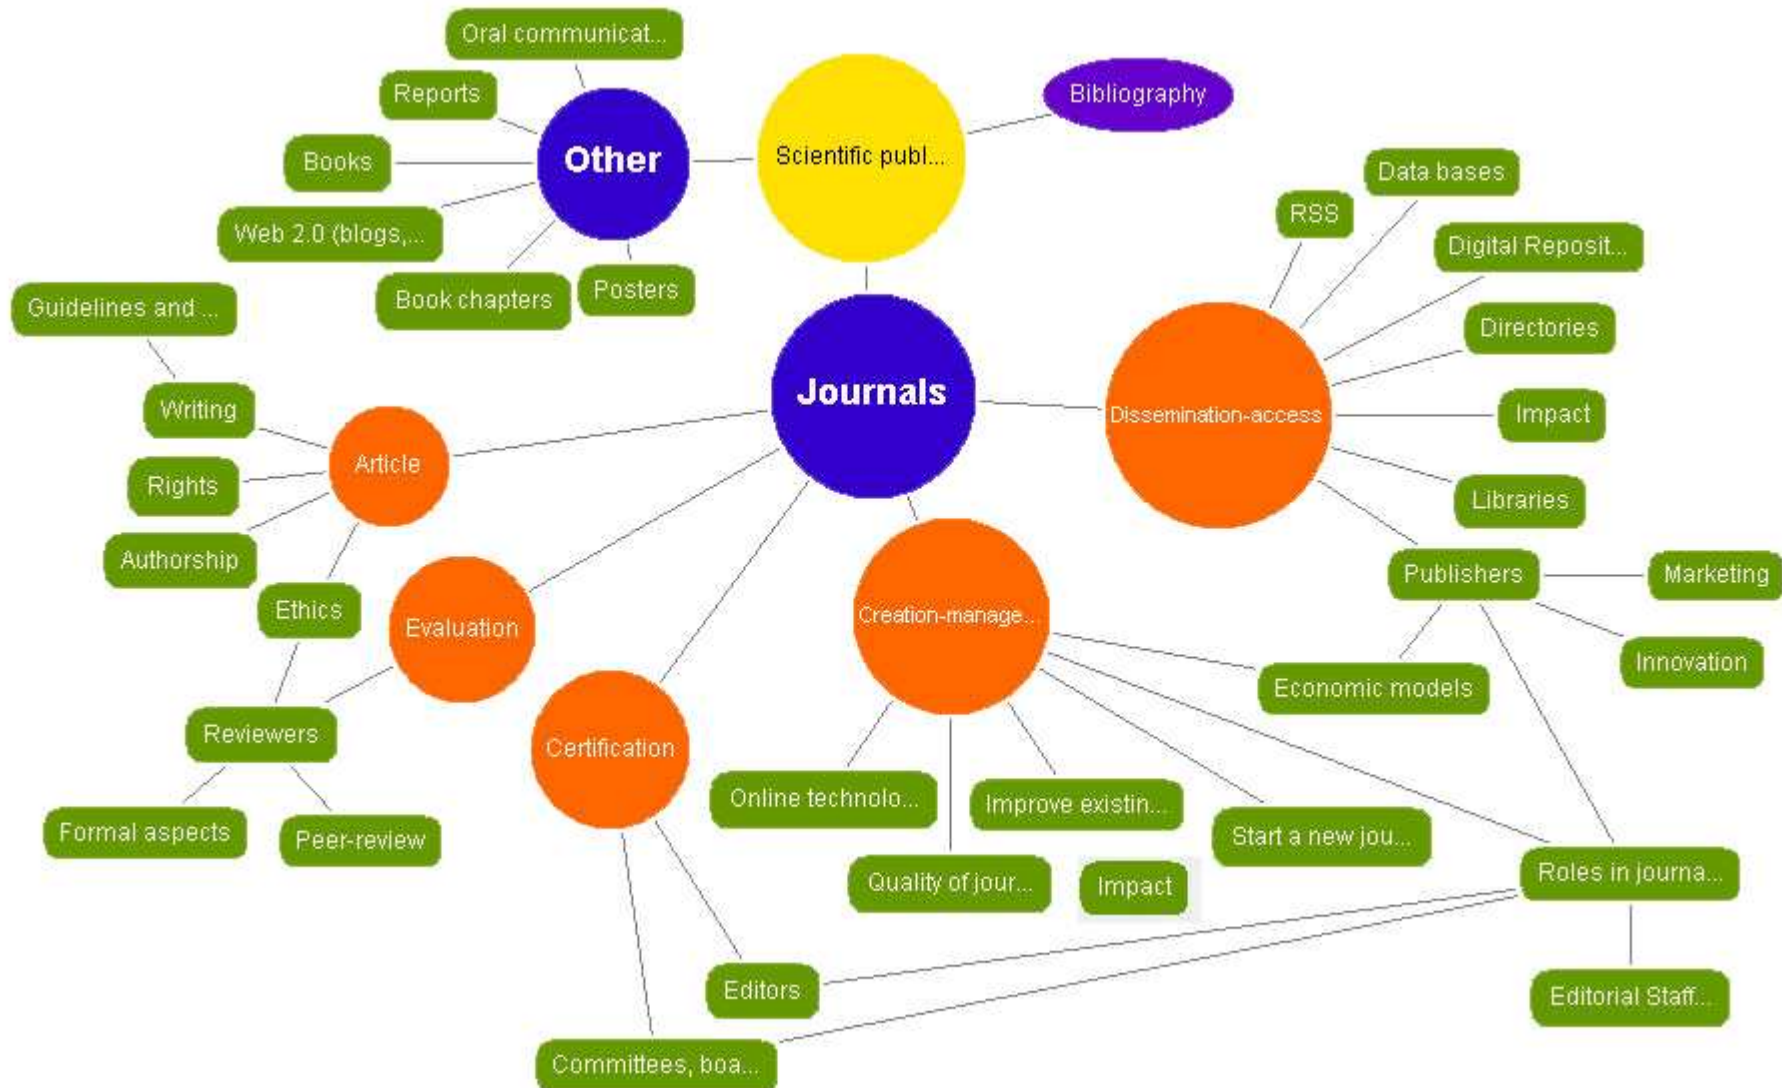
Oral communicat...

Reports

Other

Scientific publ...

Bibliography

Books

Web 2.0 (blogs,...

Book chapters

Posters

Data bases

RSS

Digital Reposit...

Guidelines and ...

Journals

Directories

Writing

Article

Dissemination-access

Impact

Rights

Libraries

Authorship

Ethics

Evaluation

Publishers

Marketing

Creation-manage...

Innovation

Economic models

Reviewers

Certification

Online technolo...

Improve existin...

Start a new jou...

Formal aspects

Peer-review

Quality of jour...

Impact

Roles in journa...

Editors

Editorial Staff...

Committees, boa...